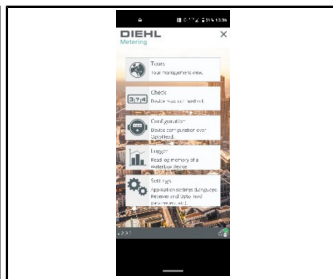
DIEHL
Metering
×

Tours
Your management view

Check
Device measurement test

Configuration
Device configuration over OptoHead

Logger
Reading memory of a waterflow device

Settings
Application settings (language, Reference and data read parameters, etc.)